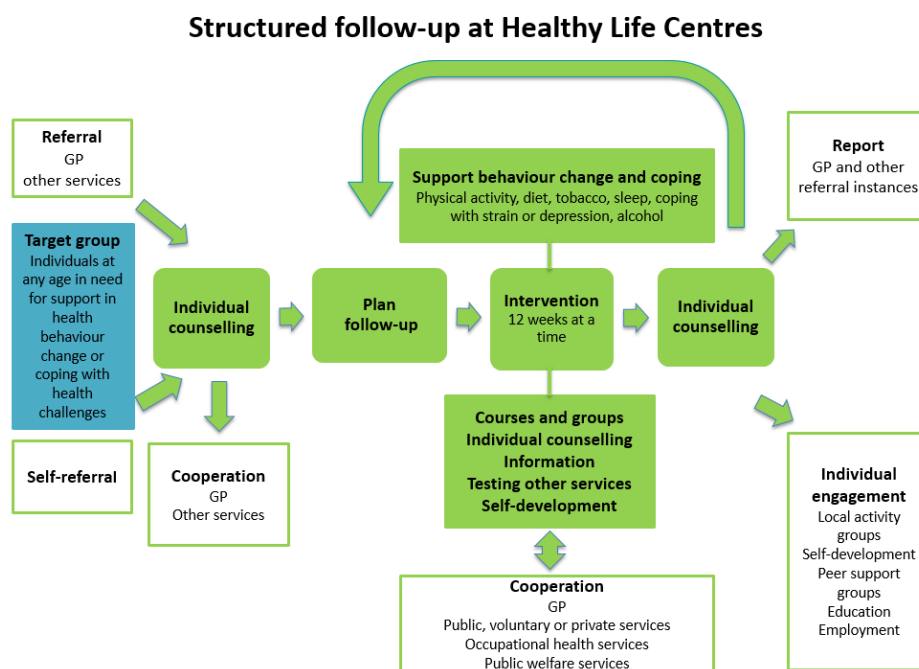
Structured follow-up at Healthy Life Centres

Referral
GP
other services

Target group
Individuals at any age in need for support in health behaviour change or coping with health challenges

Self-referral

Individual counselling

Cooperation
GP
Other services

Plan follow-up

Support behaviour change and coping
Physical activity, diet, tobacco, sleep, coping with strain or depression, alcohol

Intervention
12 weeks at a time

Courses and groups
Individual counselling
Information
Testing other services
Self-development

Cooperation
GP
Public, voluntary or private services
Occupational health services
Public welfare services

Individual counselling

Report
GP and other referral instances

Individual engagement
Local activity groups
Self-development
Peer support groups
Education
Employment